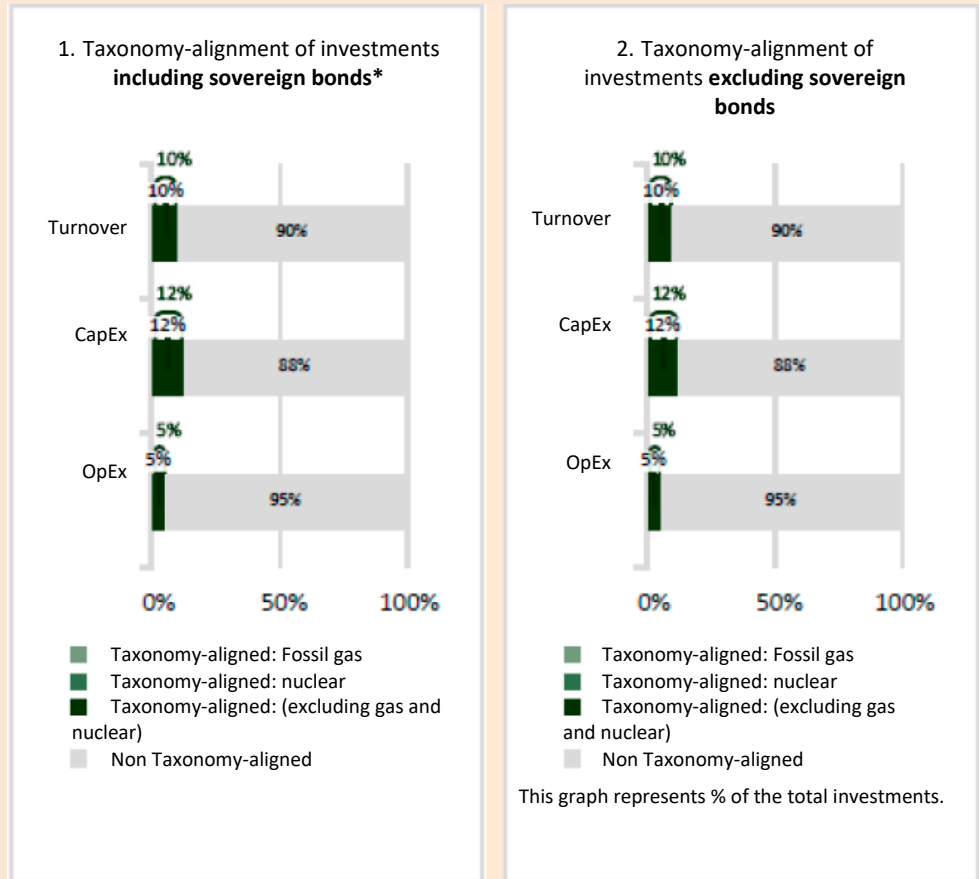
1. Taxonomy-alignment of investments **including sovereign bonds***

10%
10%
Turnover
90%
12%
12%
CapEx
88%
5%
5%
OpEx
95%
0%
50%
100%

Taxonomy-aligned: Fossil gas
Taxonomy-aligned: nuclear
Taxonomy-aligned: (excluding gas and nuclear)
Non Taxonomy-aligned

2. Taxonomy-alignment of investments **excluding sovereign bonds**

10%
10%
Turnover
90%
12%
12%
CapEx
88%
5%
5%
OpEx
95%
0%
50%
100%

Taxonomy-aligned: Fossil gas
Taxonomy-aligned: nuclear
Taxonomy-aligned: (excluding gas and nuclear)
Non Taxonomy-aligned

This graph represents % of the total investments.